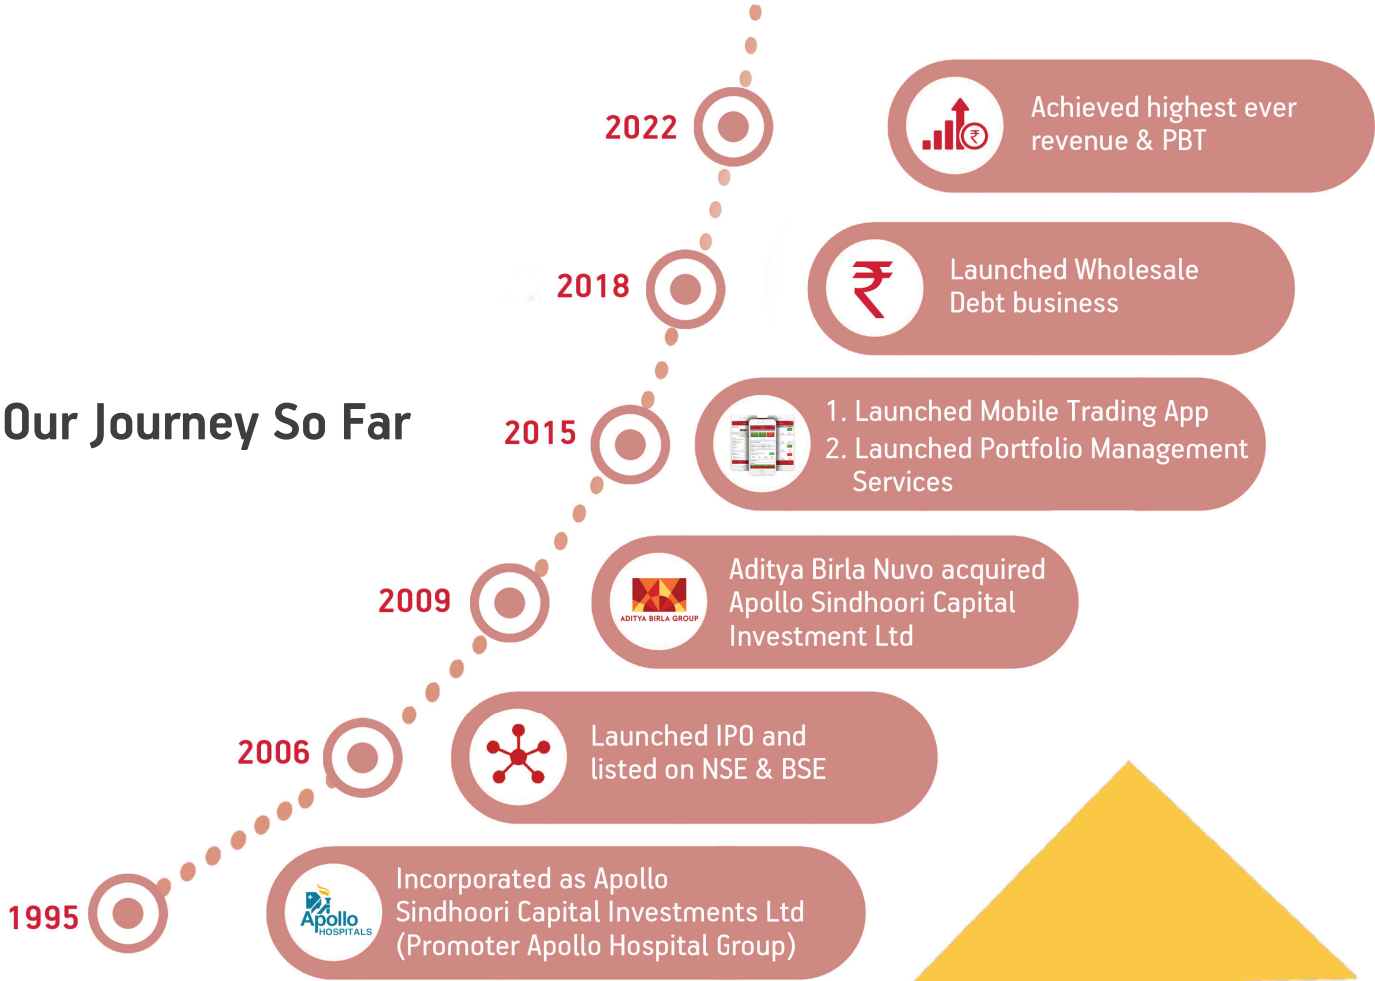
Our Journey So Far

2022
Achieved highest ever revenue & PBT

2018
Launched Wholesale Debt business

2015
1. Launched Mobile Trading App
2. Launched Portfolio Management Services

2009
ADITYA BIRLA GROUP
Aditya Birla Nuvo acquired Apollo Sindhoori Capital Investment Ltd

2006
Launched IPO and listed on NSE & BSE

1995
Apollo HOSPITALS
Incorporated as Apollo Sindhoori Capital Investments Ltd (Promoter Apollo Hospital Group)